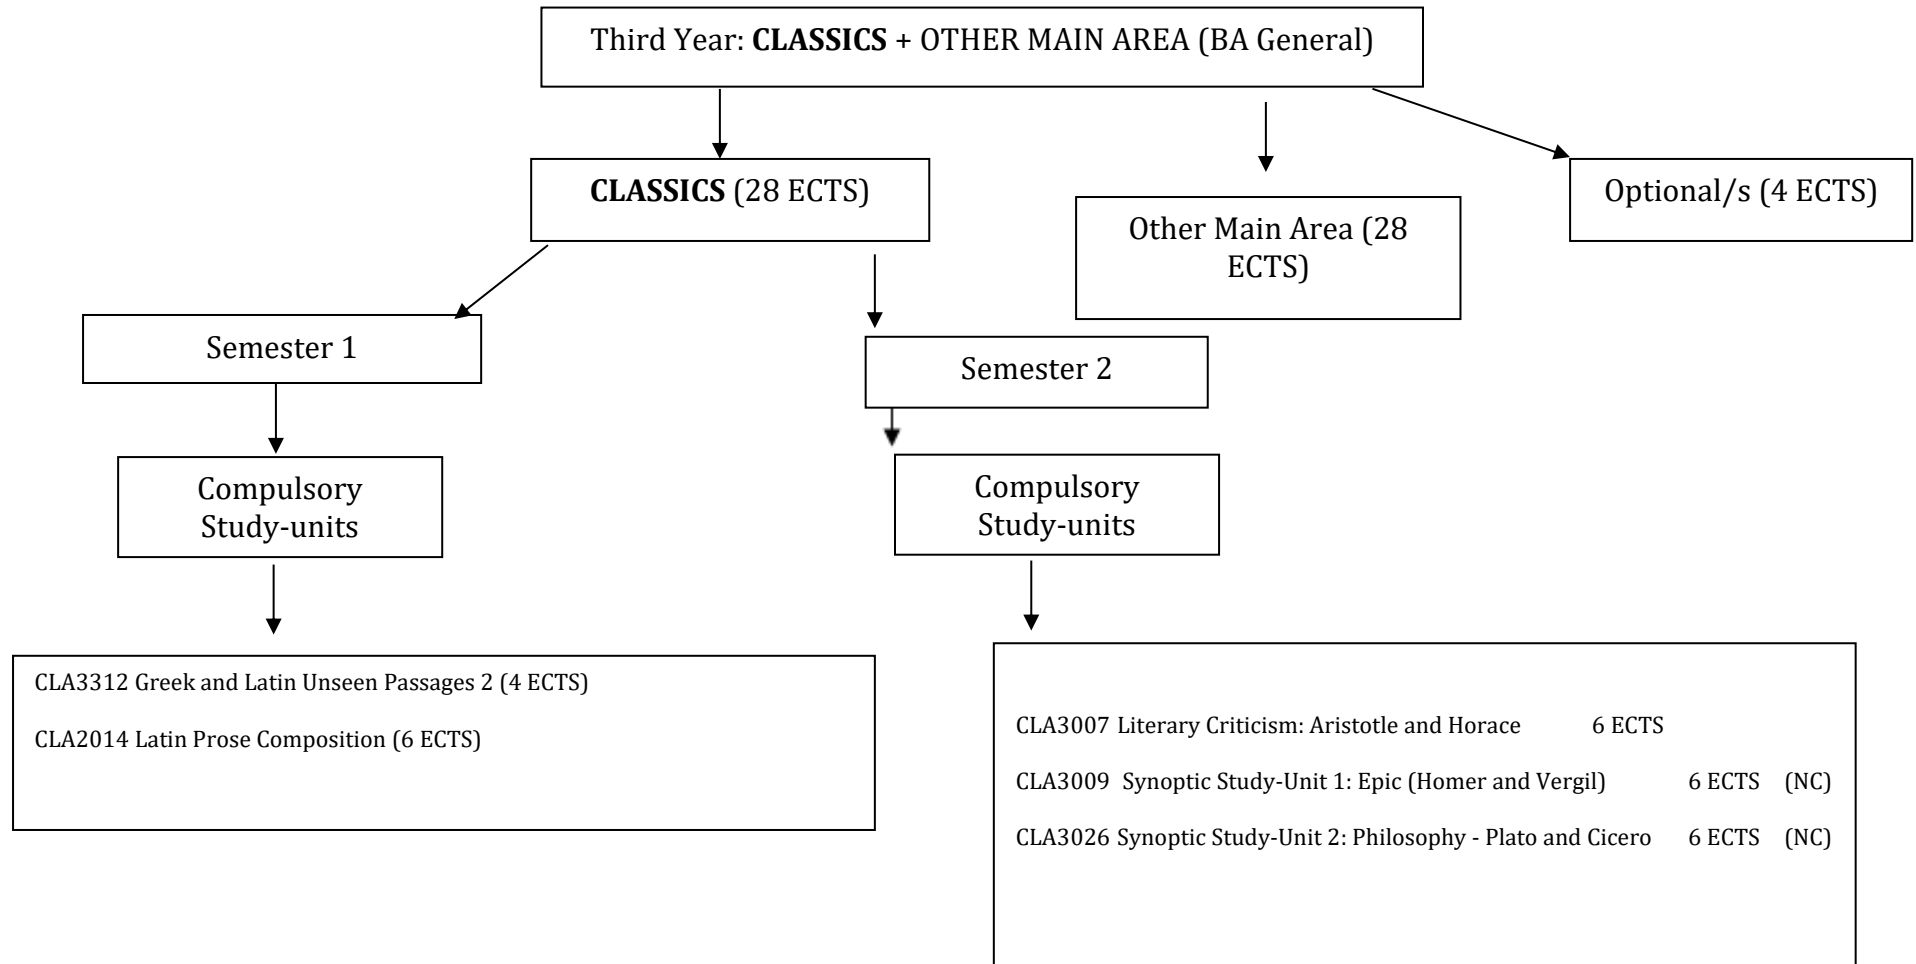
Third Year: CLASSICS + OTHER MAIN AREA (BA General)

CLASSICS (28 ECTS)

Other Main Area (28 ECTS)

Optional/s (4 ECTS)

Semester 1

Semester 2

Compulsory Study-units

Compulsory Study-units

CLA3312 Greek and Latin Unseen Passages 2 (4 ECTS)

CLA2014 Latin Prose Composition (6 ECTS)

CLA3007 Literary Criticism: Aristotle and Horace 6 ECTS

CLA3009 Synoptic Study-Unit 1: Epic (Homer and Vergil) 6 ECTS (NC)

CLA3026 Synoptic Study-Unit 2: Philosophy - Plato and Cicero 6 ECTS (NC)